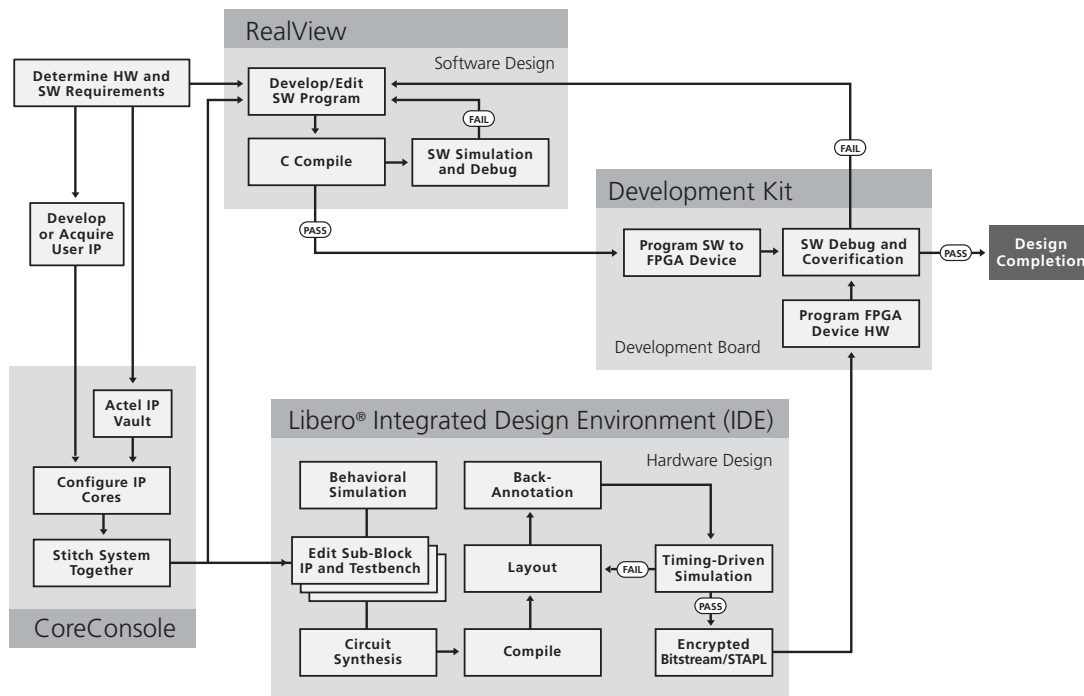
RealView

Software Design

Determine HW and SW Requirements

Develop/Edit SW Program

FAIL

C Compile

SW Simulation and Debug

FAIL

Development Kit

Develop or Acquire User IP

PASS

Program SW to FPGA Device

SW Debug and Coverification

PASS

Design Completion

Program FPGA Device HW

Development Board

Actel IP Vault

Libero® Integrated Design Environment (IDE)

Hardware Design

Configure IP Cores

Behavioral Simulation

Back-Annotation

Stitch System Together

Edit Sub-Block IP and Testbench

Layout

FAIL

Timing-Driven Simulation

PASS

CoreConsole

Circuit Synthesis

Compile

Encrypted Bitstream/STAPL